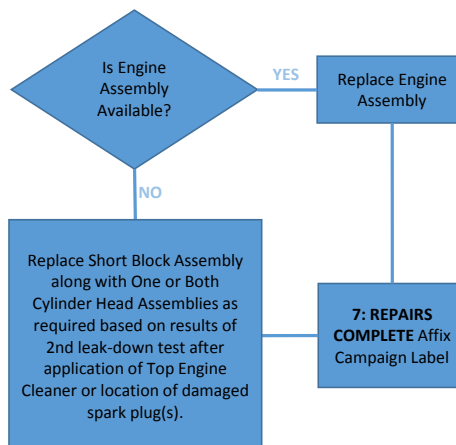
Is Engine Assembly Available?

YES

Replace Engine Assembly

NO

Replace Short Block Assembly along with One or Both Cylinder Head Assemblies as required based on results of 2nd leak-down test after application of Top Engine Cleaner or location of damaged spark plug(s).

7: REPAIRS COMPLETE Affix Campaign Label